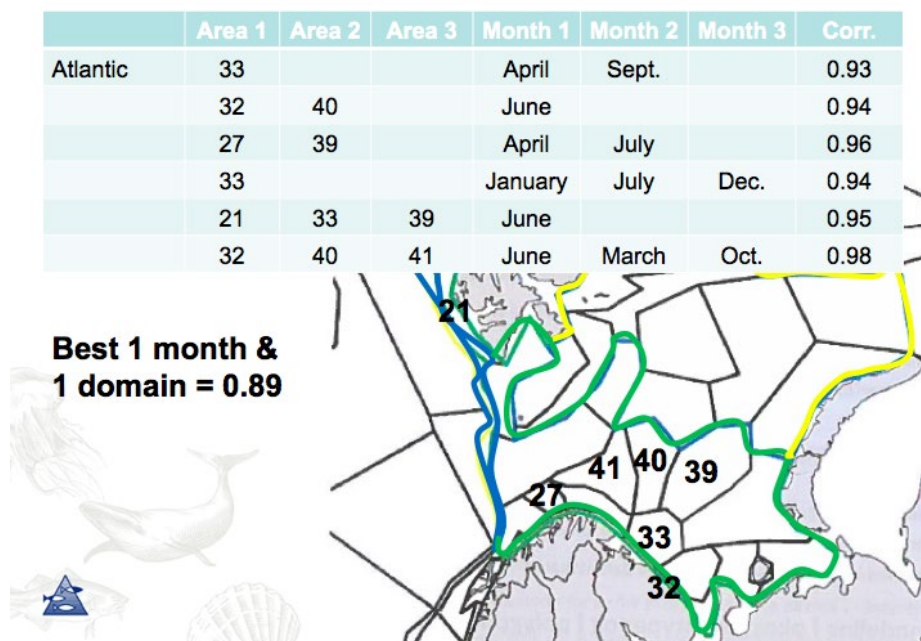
| | Area 1 | Area 2 | Area 3 | Month 1 | Month 2 | Month 3 | Corr. |
|---|---|---|---|---|---|---|---|
| Atlantic | 33 | | | April | Sept. | | 0.93 |
| | 32 | 40 | | June | | | 0.94 |
| | 27 | 39 | | April | July | | 0.96 |
| | 33 | | | January | July | Dec. | 0.94 |
| | 21 | 33 | 39 | June | | | 0.95 |
| | 32 | 40 | 41 | June | March | Oct. | 0.98 |

Best 1 month & 1 domain = 0.89

21

41 40 39

27

33

32